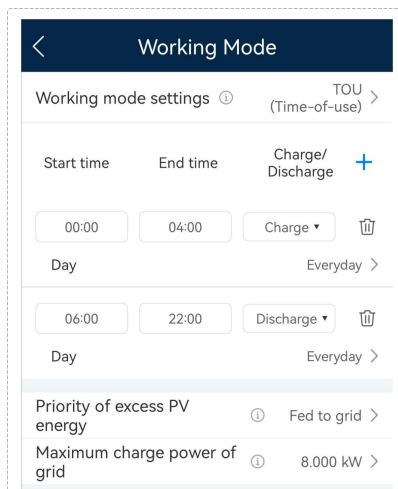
Working Mode

Working mode settings ⓘ TOU (Time-of-use)

Start time End time Charge/ Discharge +

| 00:00 | 04:00 | Charge ▾ |
|---|---|---|

Day Everyday

| 06:00 | 22:00 | Discharge ▾ |
|---|---|---|

Day Everyday

Priority of excess PV energy ⓘ Fed to grid

Maximum charge power of grid ⓘ 8.000 kW